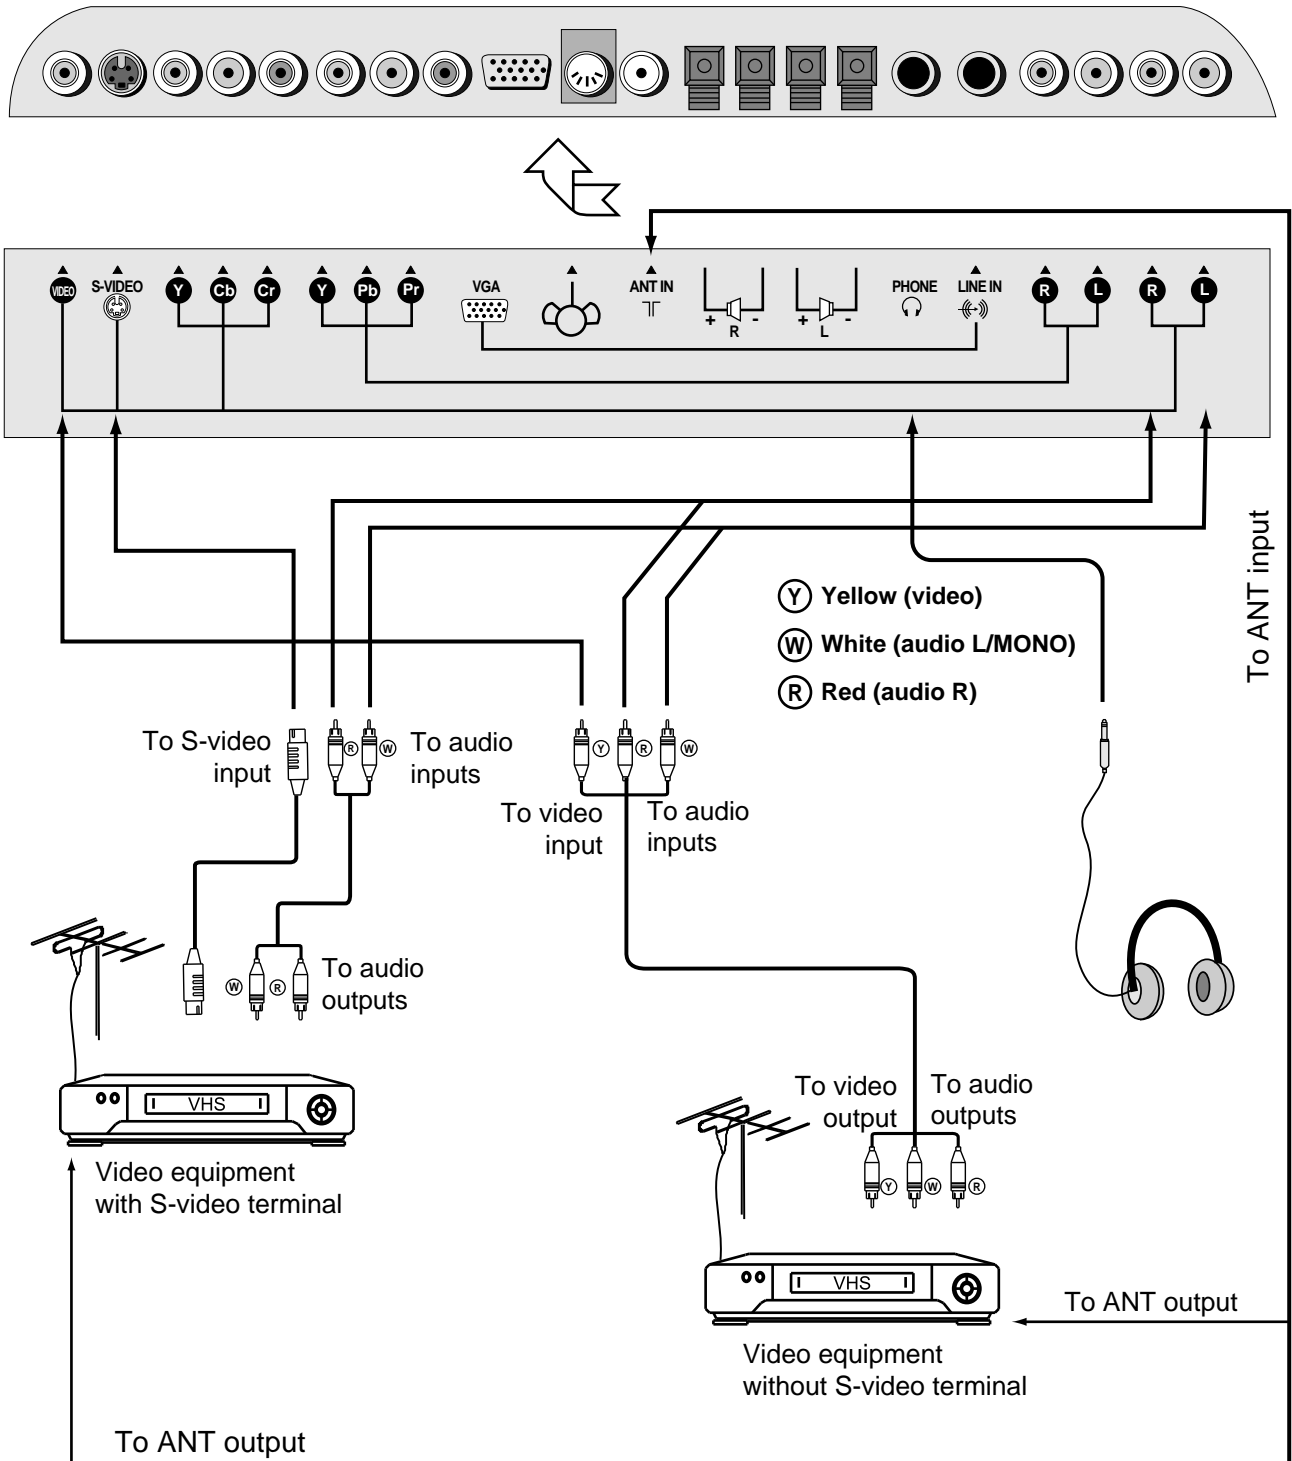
VIDEO S-VIDEO Y Cb Cr Y Pb Pr VGA ANT IN + R - + L - PHONE LINE IN R L R L

To ANT input

Y Yellow (video)
W White (audio L/MONO)
R Red (audio R)

To S-video input

R W To audio inputs

Y R W

To video input

To audio inputs

W R To audio outputs

VHS

Video equipment with S-video terminal

To video output

To audio outputs

Y W R

VHS

To ANT output

Video equipment without S-video terminal

To ANT output